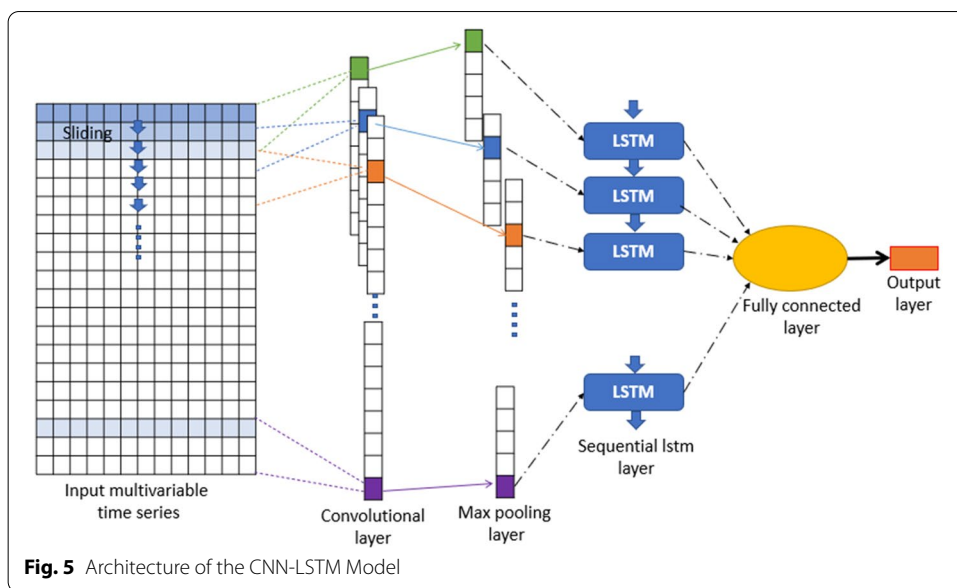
Sliding

LSTM

LSTM

LSTM

LSTM

Input multivariable time series

Convolutional layer

Max pooling layer

Sequential lstm layer

Fully connected layer

Output layer

**Fig. 5** Architecture of the CNN-LSTM Model